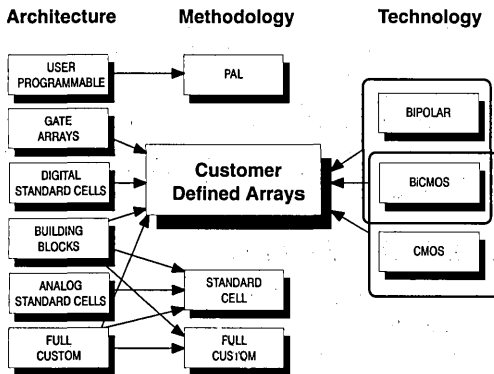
Architecture

Methodology

Technology

USER PROGRAMMABLE

PAL

GATE ARRAYS

DIGITAL STANDARD CELLS

Customer Defined Arrays

BUILDING BLOCKS

ANALOG STANDARD CELLS

FULL CUSTOM

STANDARD CELL

FULL CUSTOM

BIPOLAR

BiCMOS

CMOS